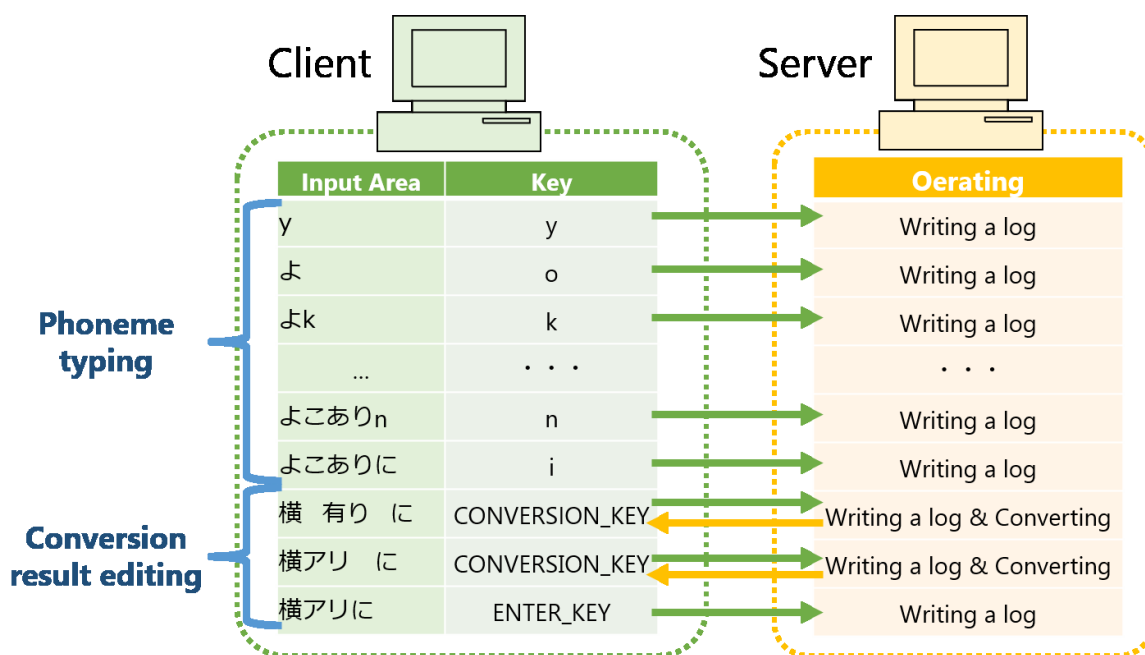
Client

Server

| Input Area | Key |
|---|---|
| y | y |
| よ | o |
| よk | k |
| ... | ・・・ |
| よこありn | n |
| よこありに | i |
| 横　有り　に | CONVERSION_KEY |
| 横アリ　に | CONVERSION_KEY |
| 横アリに | ENTER_KEY |

| Oerating |
|---|
| Writing a log |
| Writing a log |
| Writing a log |
| ・・・ |
| Writing a log |
| Writing a log |
| Writing a log & Converting |
| Writing a log & Converting |
| Writing a log |

Phoneme typing

Conversion result editing